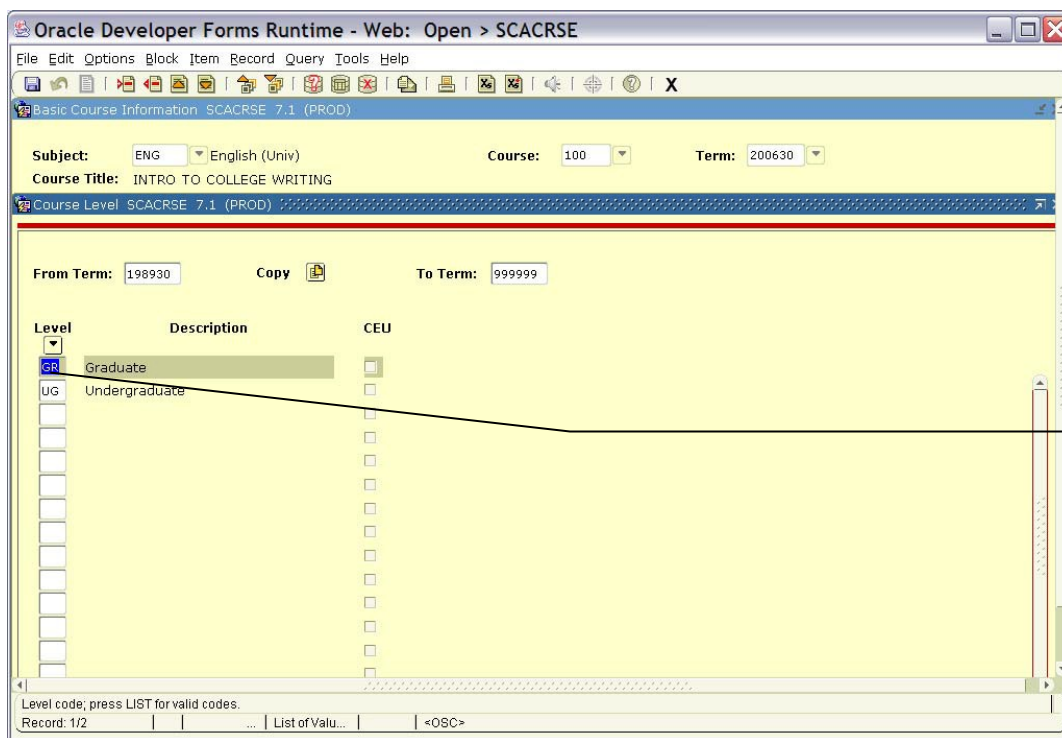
Oracle Developer Forms Runtime - Web: Open > SCACRSE

File Edit Options Block Item Record Query Tools Help

X

Basic Course Information SCACRSE 7.1 (PROD)

Subject: ENG English (Univ) Course: 100 Term: 200630

Course Title: INTRO TO COLLEGE WRITING

Course Level SCACRSE 7.1 (PROD)

From Term: 198930 Copy To Term: 999999

| Level | Description | CEU |
|---|---|---|
| GR | Graduate | |
| UG | Undergraduate | |

Level code; press LIST for valid codes.

Record: 1/2 | ... | List of Valu... | <OSC>